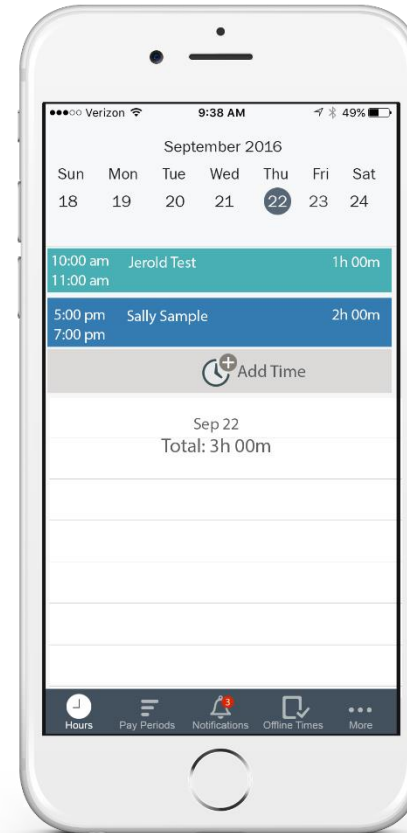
●●●○○ Verizon 9:38 AM 49%

September 2016

| Sun | Mon | Tue | Wed | Thu | Fri | Sat |
|---|---|---|---|---|---|---|
| 18 | 19 | 20 | 21 | 22 | 23 | 24 |

10:00 am 11:00 am Jerold Test 1h 00m

5:00 pm 7:00 pm Sally Sample 2h 00m

Add Time

Sep 22
Total: 3h 00m

Hours Pay Periods 3 Notifications Offline Times More